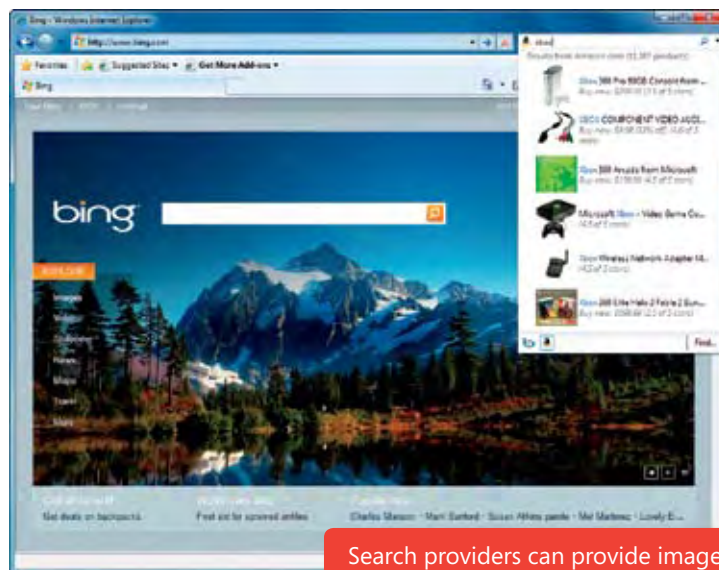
Bing - Windows Internet Explorer

http://www.bing.com

Favorites

Suggested Sites

Get More Add-ons

Bing

xbox

Results from Amazon.com

Xbox 360 Pro 60GB Console from...

XBOX COMPONENT VIDEO AUDI...

Xbox 360 Arcade from Microsoft

Microsoft Xbox - Video Game Co...

Xbox Wireless Network Adapter M...

Xbox 360 Elite Halo 3 Fable 2 Bun...

Find...

bing

Images

Videos

Shopping

News

Maps

Travel

More

Get deals on backpacks

Find aid for sprained ankles

Charles Manson · Mark Sanford · Susan Atkins parole · Mel Martinez · Lovely E...

Search providers can provide image